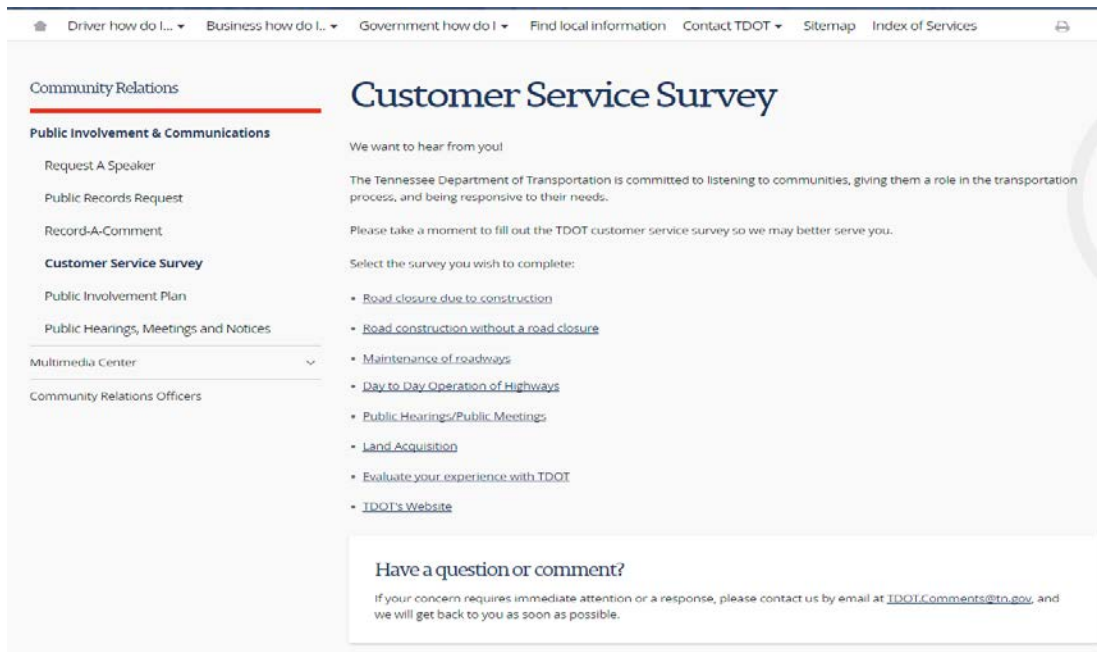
Driver how do I... ▾ Business how do I... ▾ Government how do I ▾ Find local information Contact TDOT ▾ Sitemap Index of Services

Community Relations

Public Involvement & Communications

Request A Speaker

Public Records Request

Record-A-Comment

Customer Service Survey

Public Involvement Plan

Public Hearings, Meetings and Notices

Multimedia Center

Community Relations Officers

Customer Service Survey

We want to hear from you!

The Tennessee Department of Transportation is committed to listening to communities, giving them a role in the transportation process, and being responsive to their needs.

Please take a moment to fill out the TDOT customer service survey so we may better serve you.

Select the survey you wish to complete:

- Road closure due to construction
- Road construction without a road closure
- Maintenance of roadways
- Day to Day Operation of Highways
- Public Hearings/Public Meetings
- Land Acquisition
- Evaluate your experience with TDOT
- TDOT's Website

Have a question or comment?

If your concern requires immediate attention or a response, please contact us by email at TDOT.Comments@tn.gov, and we will get back to you as soon as possible.